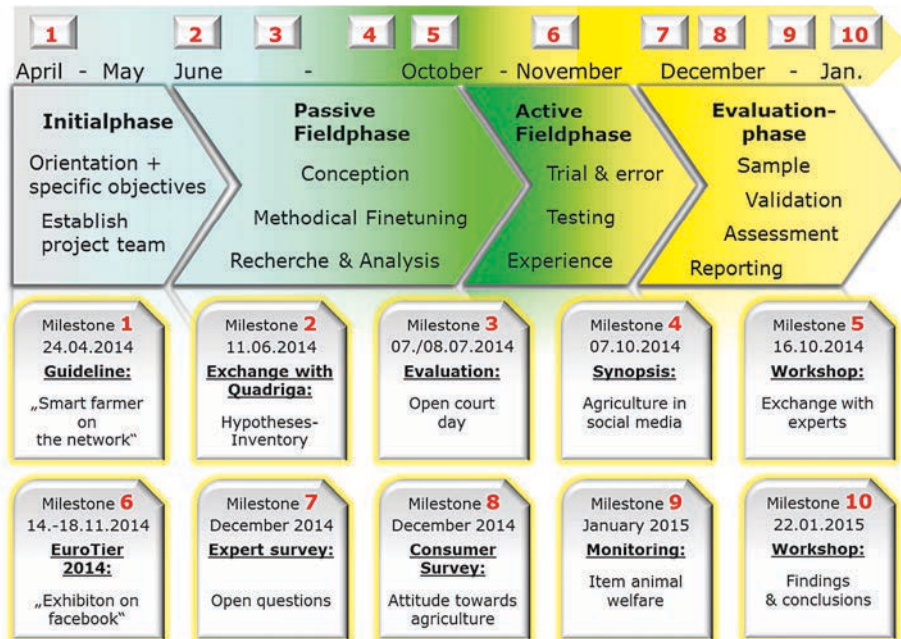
1 2 3 4 5 6 7 8 9 10

April - May June - October - November December - Jan.

**Initialphase**
Orientation + specific objectives
Establish project team

**Passive Fieldphase**
Conception
Methodical Finetuning
Recherche & Analysis

**Active Fieldphase**
Trial & error
Testing
Experience

**Evaluation-phase**
Sample
Validation
Assessment
Reporting

Milestone 1
24.04.2014
Guideline:
„Smart farmer on the network“

Milestone 2
11.06.2014
Exchange with Quadriga:
Hypotheses-Inventory

Milestone 3
07./08.07.2014
Evaluation:
Open court day

Milestone 4
07.10.2014
Synopsis:
Agriculture in social media

Milestone 5
16.10.2014
Workshop:
Exchange with experts

Milestone 6
14.-18.11.2014
EuroTier 2014:
„Exhibiton on facebook“

Milestone 7
December 2014
Expert survey:
Open questions

Milestone 8
December 2014
Consumer Survey:
Attitude towards agriculture

Milestone 9
January 2015
Monitoring:
Item animal welfare

Milestone 10
22.01.2015
Workshop:
Findings & conclusions